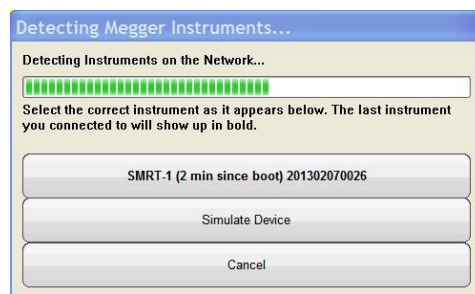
Detecting Megger Instruments...

Detecting Instruments on the Network...

Select the correct instrument as it appears below. The last instrument you connected to will show up in bold.

SMRT-1 (2 min since boot) 201302070026

Simulate Device

Cancel